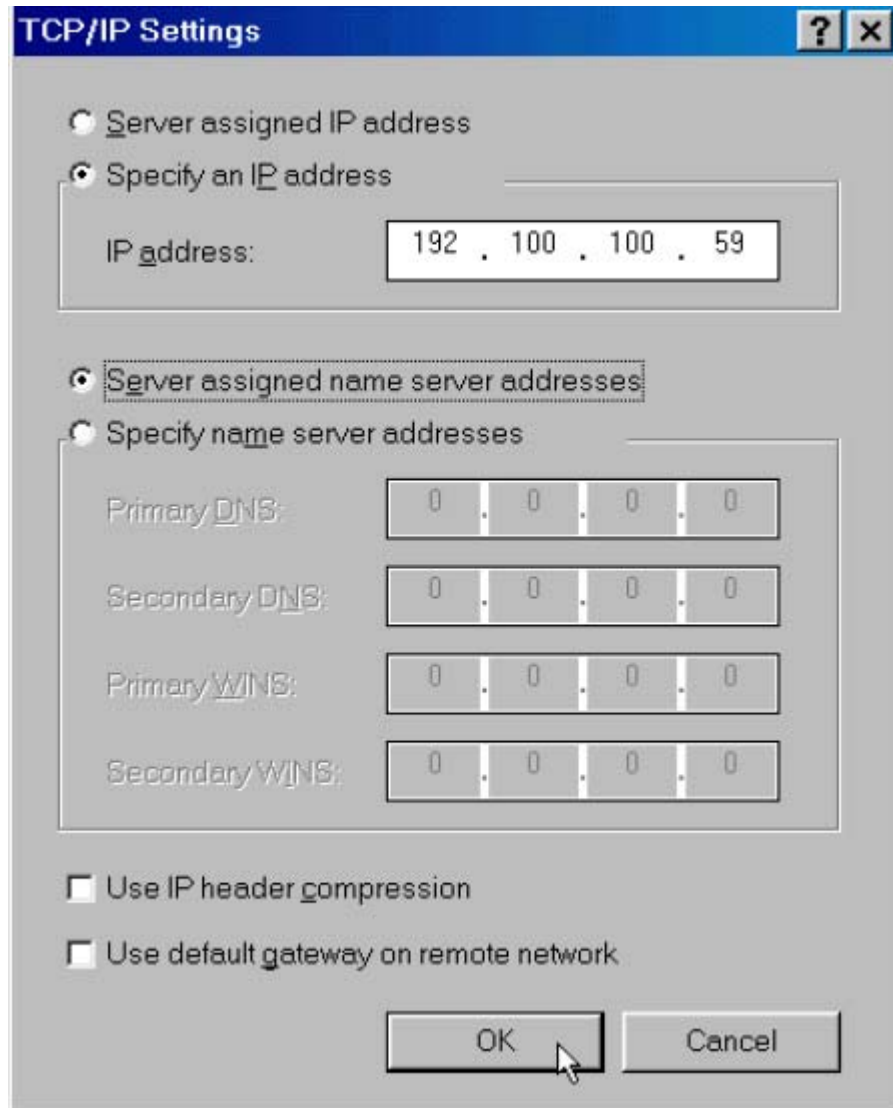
TCP/IP Settings

? ×

Server assigned IP address

Specify an IP address

IP address: 192 . 100 . 100 . 59

Server assigned name server addresses

Specify name server addresses

Primary DNS: 0 . 0 . 0 . 0

Secondary DNS: 0 . 0 . 0 . 0

Primary WINS: 0 . 0 . 0 . 0

Secondary WINS: 0 . 0 . 0 . 0

Use IP header compression

Use default gateway on remote network

OK

Cancel